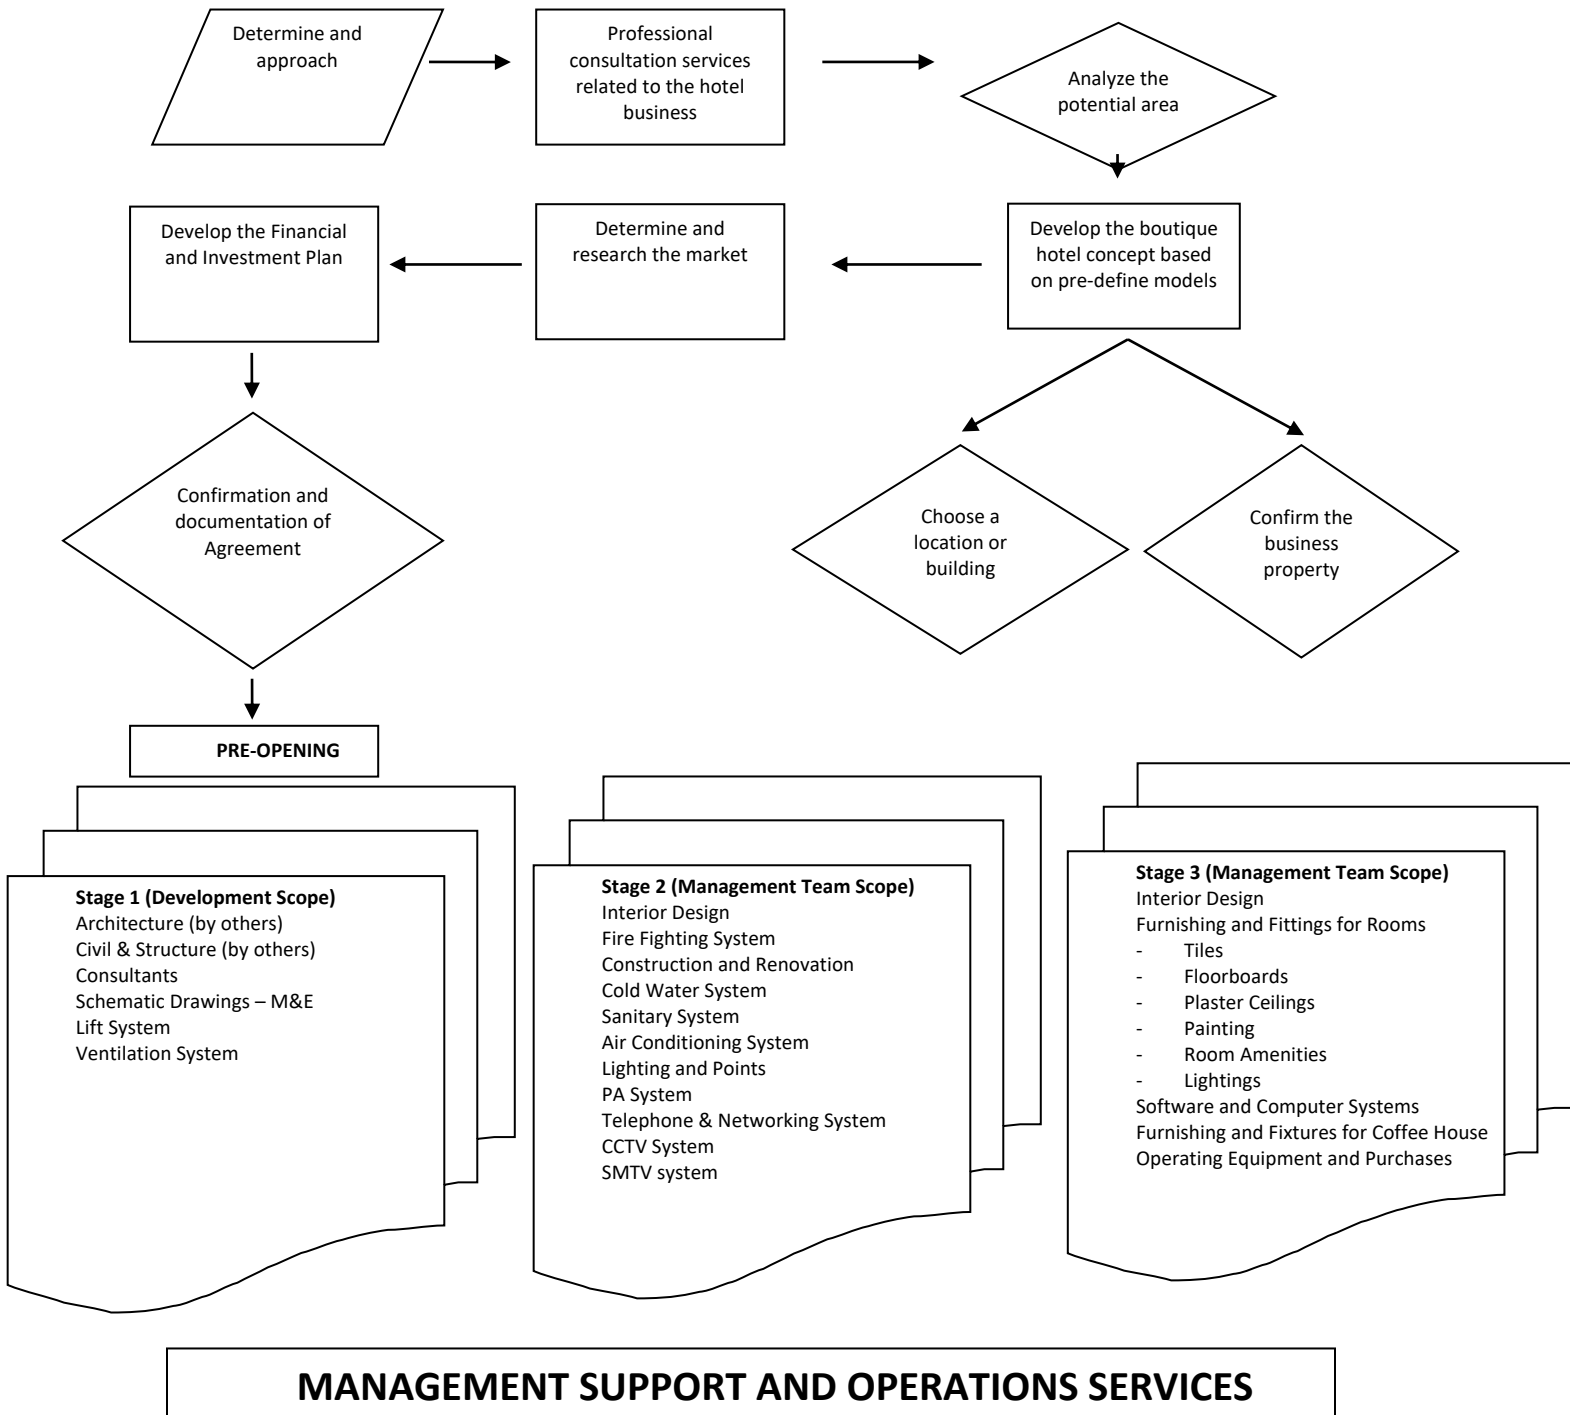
Determine and approach

Professional consultation services related to the hotel business

Analyze the potential area

Develop the boutique hotel concept based on pre-define models

Determine and research the market

Develop the Financial and Investment Plan

Choose a location or building

Confirm the business property

Confirmation and documentation of Agreement

PRE-OPENING

**Stage 1 (Development Scope)**
Architecture (by others)
Civil & Structure (by others)
Consultants
Schematic Drawings – M&E
Lift System
Ventilation System

**Stage 2 (Management Team Scope)**
Interior Design
Fire Fighting System
Construction and Renovation
Cold Water System
Sanitary System
Air Conditioning System
Lighting and Points
PA System
Telephone & Networking System
CCTV System
SMTV system

**Stage 3 (Management Team Scope)**
Interior Design
Furnishing and Fittings for Rooms
- Tiles
- Floorboards
- Plaster Ceilings
- Painting
- Room Amenities
- Lightings
Software and Computer Systems
Furnishing and Fixtures for Coffee House
Operating Equipment and Purchases

MANAGEMENT SUPPORT AND OPERATIONS SERVICES